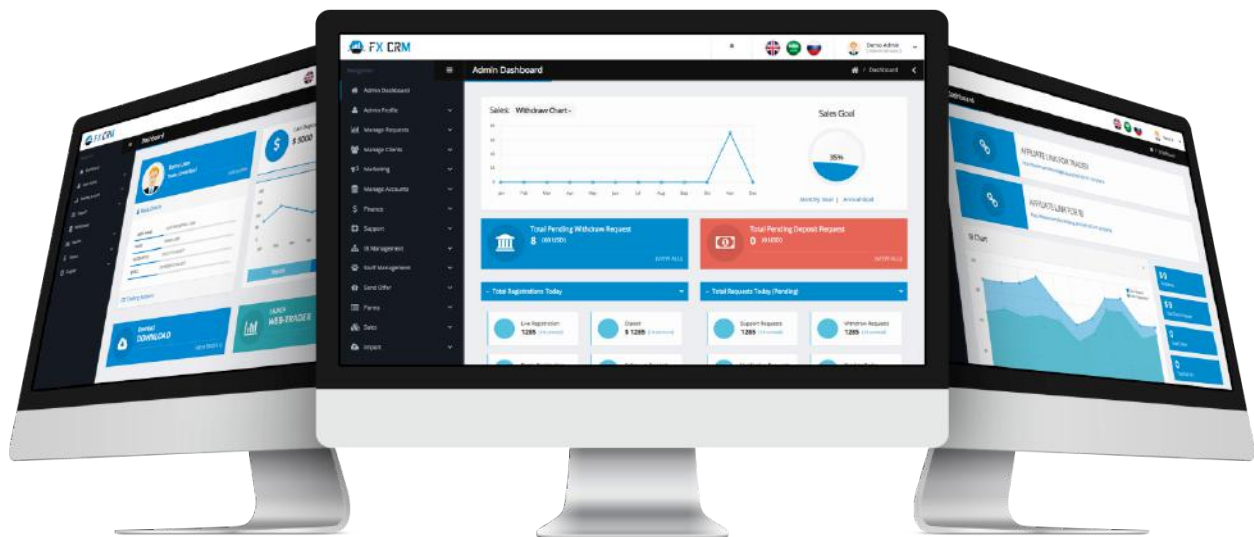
FX CRM

Demo Admin

Navigation

Admin Dashboard

Dashboard

Admin Dashboard
Admin Profile
Manage Requests
Manage Clients
Marketing
Manage Accounts
Finance
Support
IB Management
Staff Management
Send Offer
Forms
Sales
Import

Sales: Withdraw Chart

Jan Feb Mar Apr May Jun Jul Aug Sep Oct Nov Dec

Sales Goal

35%

Monthly Goal | Annual Goal

Total Pending Withdraw Request
8 (0 USD)
SHOW ALL

Total Pending Deposit Request
0 (0 USD)
SHOW ALL

Total Registrations Today

Total Requests Today (Pending)

Live Registration
1285

Deposit
$ 1285

Support Requests
1285

Withdraw Requests
1285

FX CRM

Dashboard

$ 5000

DOWNLOAD

WEB-TRADER

Dashboard

AFFILIATE LINK FOR TRADER

AFFILIATE LINK FOR IB

IB Chart

$0

$0